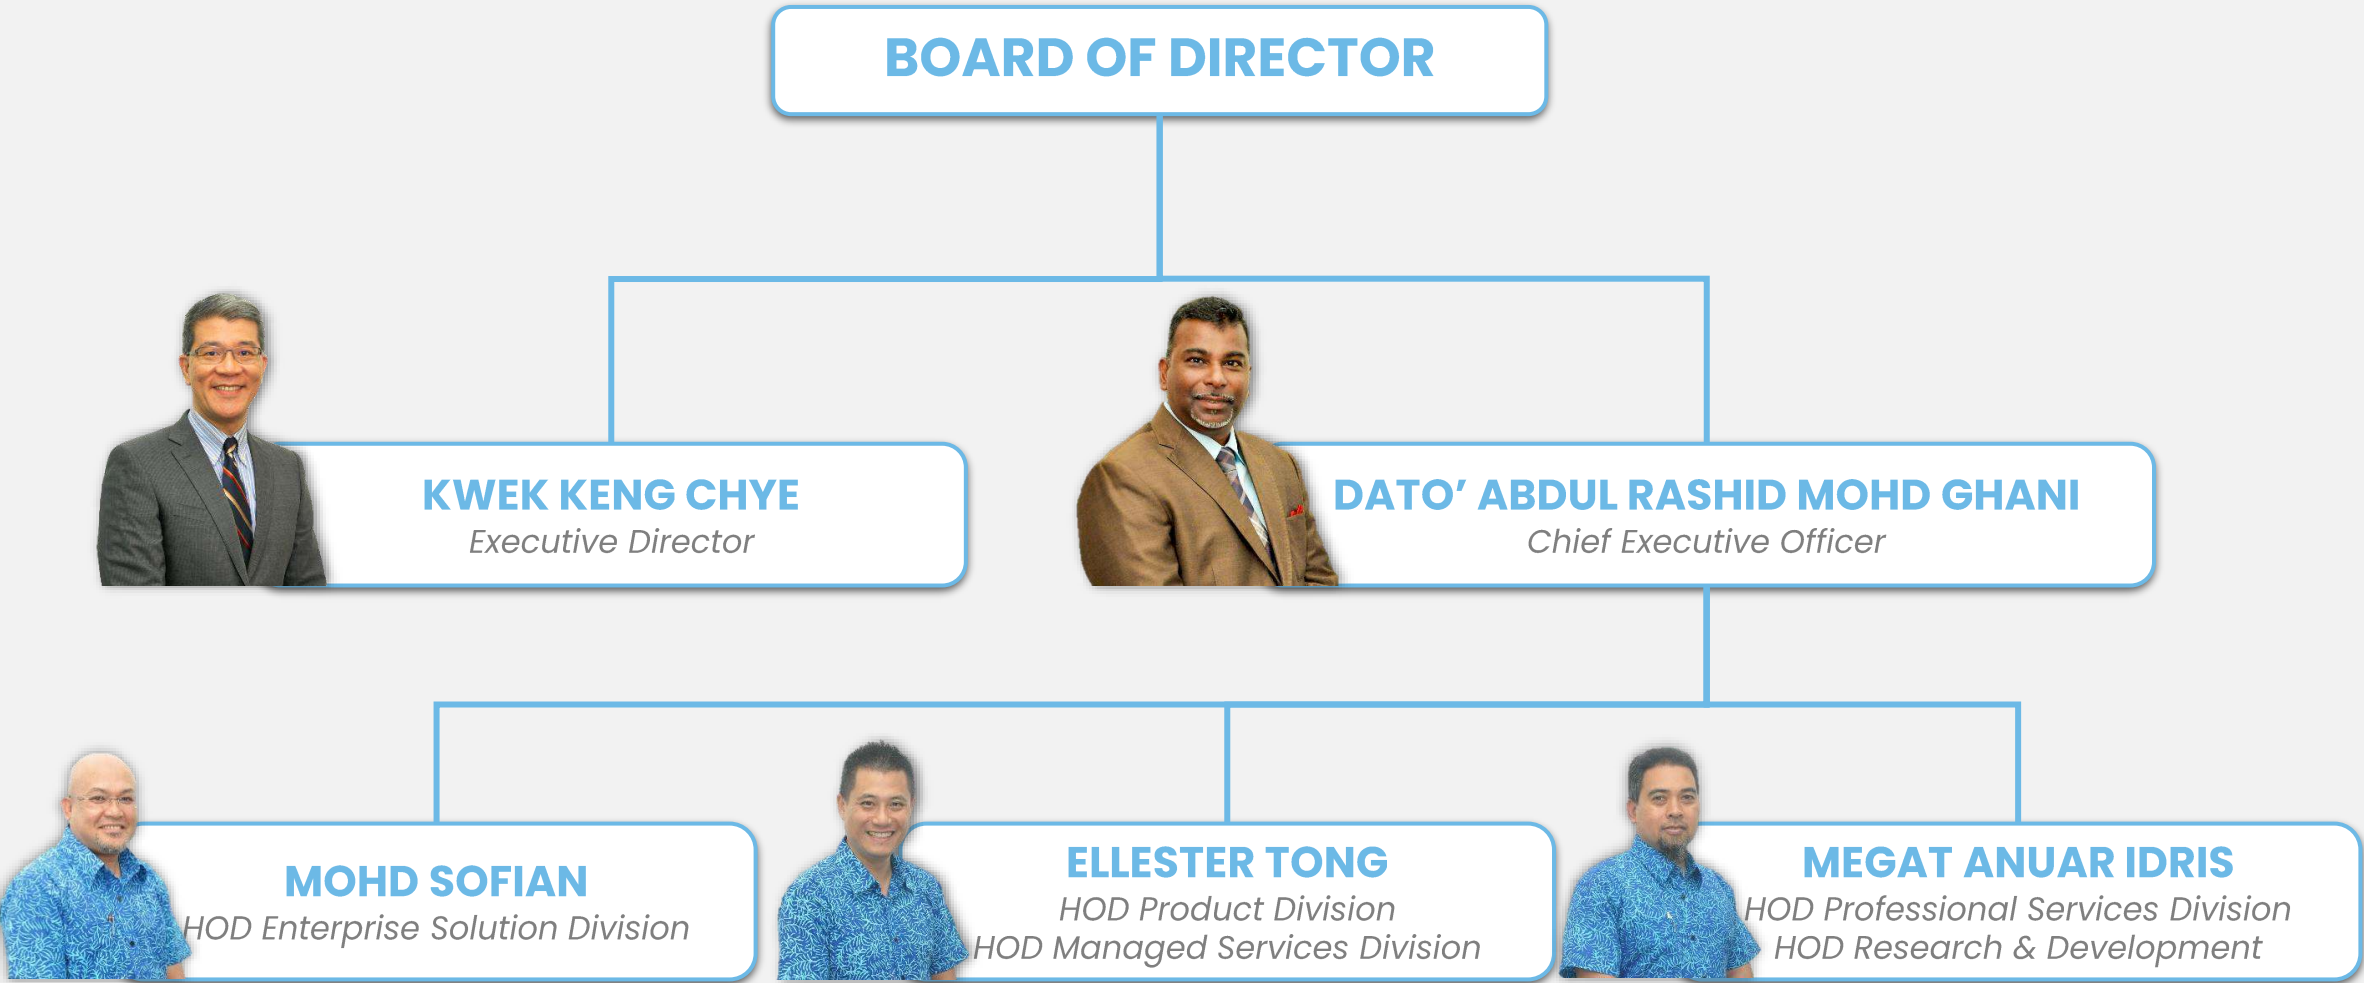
BOARD OF DIRECTOR

KWEK KENG CHYE
Executive Director

DATO' ABDUL RASHID MOHD GHANI
Chief Executive Officer

MOHD SOFIAN
HOD Enterprise Solution Division

ELLESTER TONG
HOD Product Division
HOD Managed Services Division

MEGAT ANUAR IDRIS
HOD Professional Services Division
HOD Research & Development